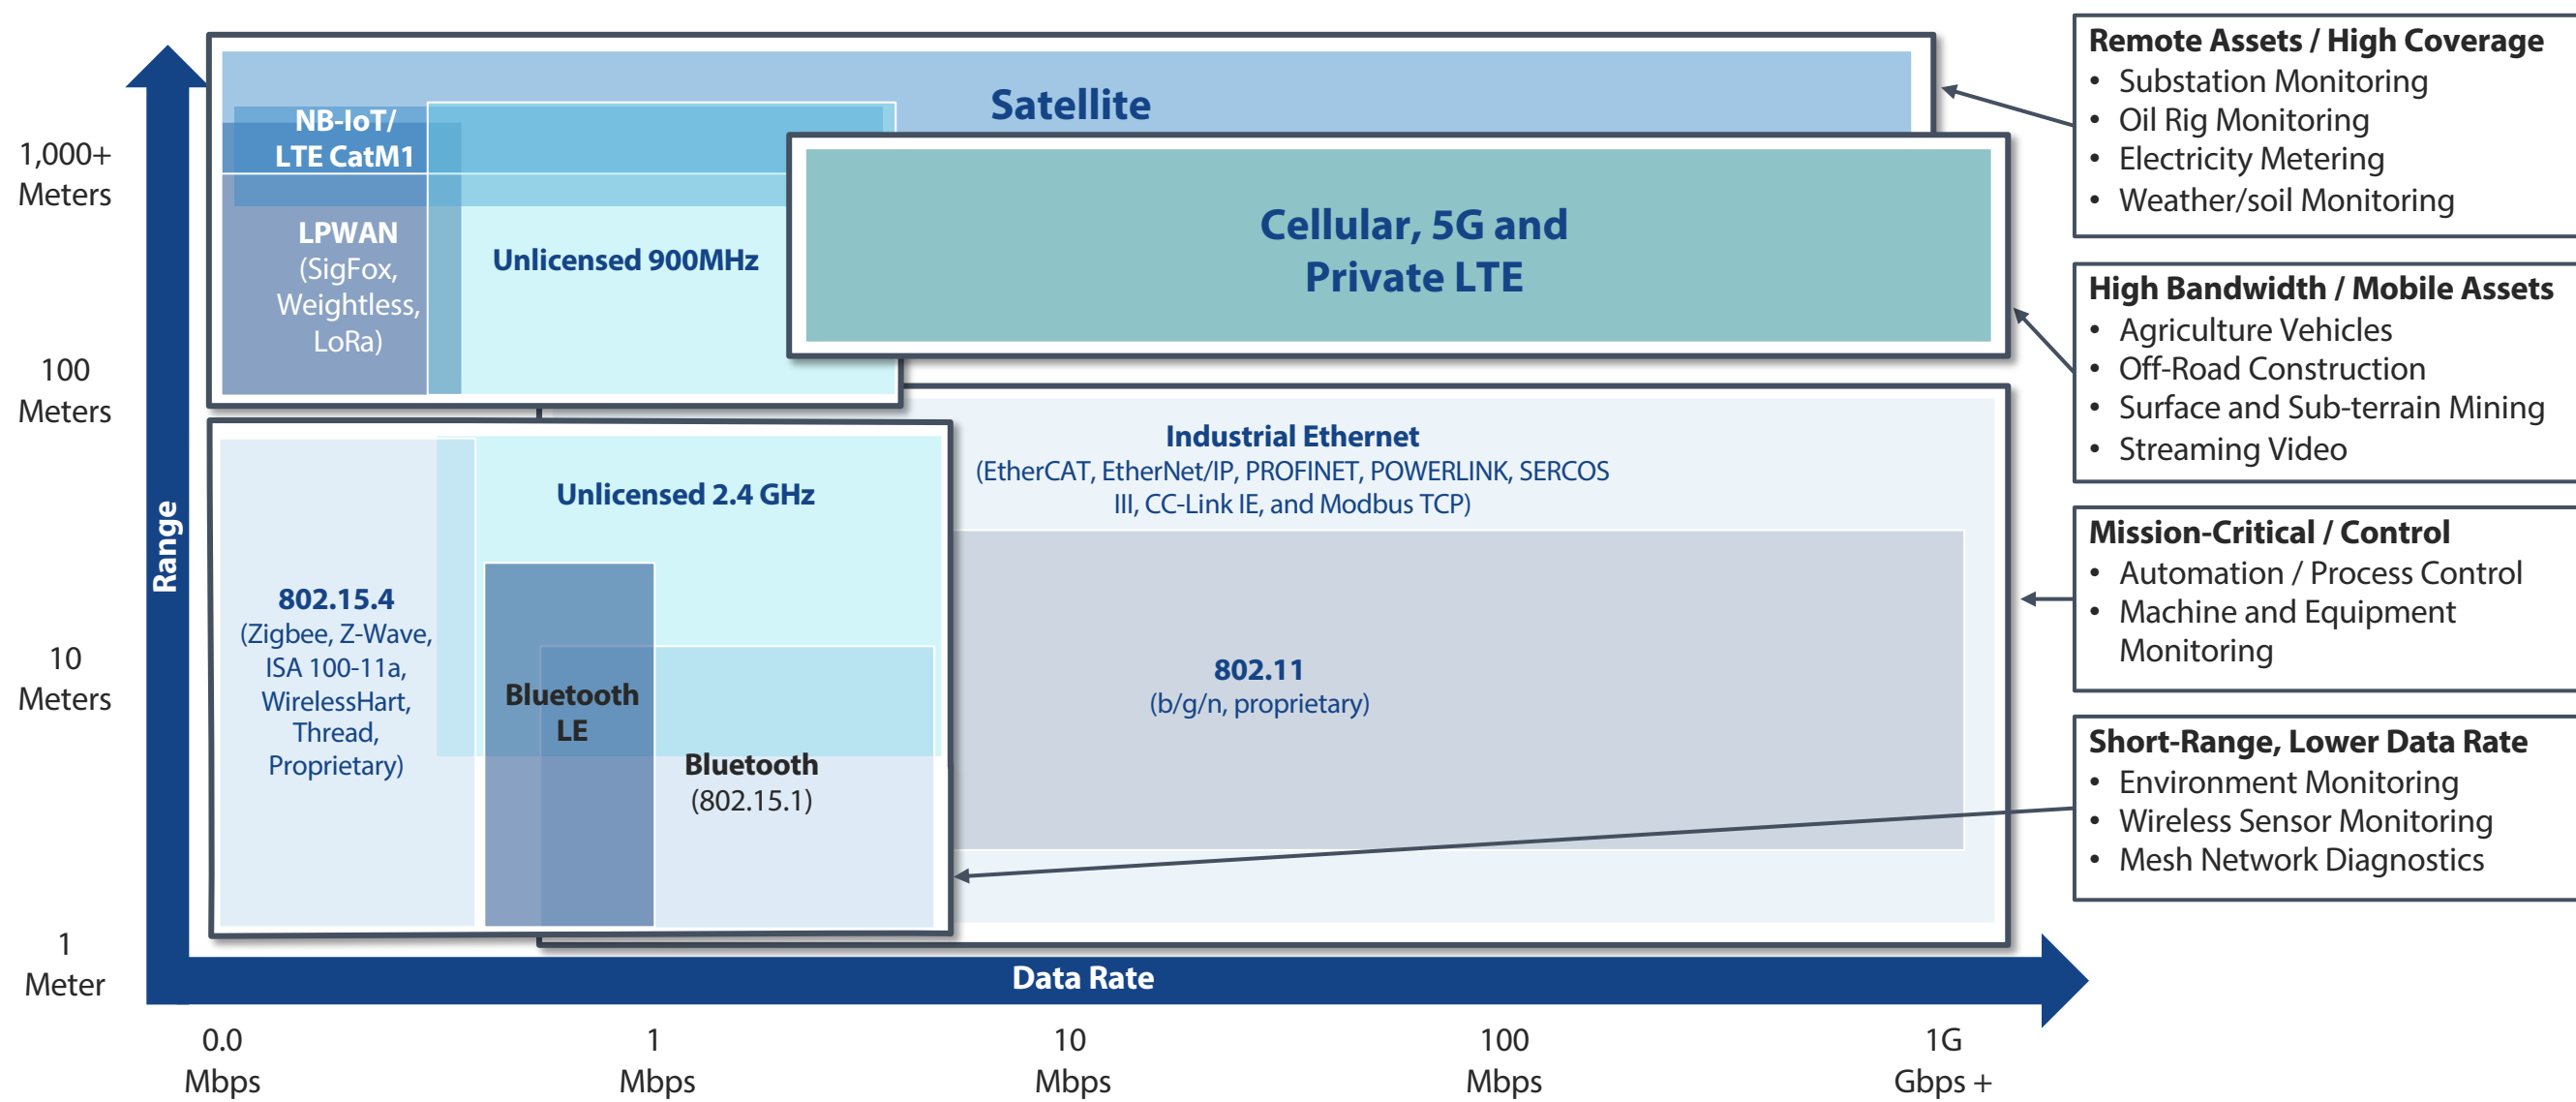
1,000+ Meters

100 Meters

10 Meters

1 Meter

Range

Satellite

NB-IoT/ LTE CatM1

LPWAN (SigFox, Weightless, LoRa)

Unlicensed 900MHz

Cellular, 5G and Private LTE

Industrial Ethernet (EtherCAT, EtherNet/IP, PROFINET, POWERLINK, SERCOS III, CC-Link IE, and Modbus TCP)

Unlicensed 2.4 GHz

802.15.4 (Zigbee, Z-Wave, ISA 100-11a, WirelessHart, Thread, Proprietary)

Bluetooth LE

Bluetooth (802.15.1)

802.11 (b/g/n, proprietary)

Data Rate

0.0 Mbps

1 Mbps

10 Mbps

100 Mbps

1G Gbps +

Remote Assets / High Coverage
• Substation Monitoring
• Oil Rig Monitoring
• Electricity Metering
• Weather/soil Monitoring

High Bandwidth / Mobile Assets
• Agriculture Vehicles
• Off-Road Construction
• Surface and Sub-terrain Mining
• Streaming Video

Mission-Critical / Control
• Automation / Process Control
• Machine and Equipment Monitoring

Short-Range, Lower Data Rate
• Environment Monitoring
• Wireless Sensor Monitoring
• Mesh Network Diagnostics